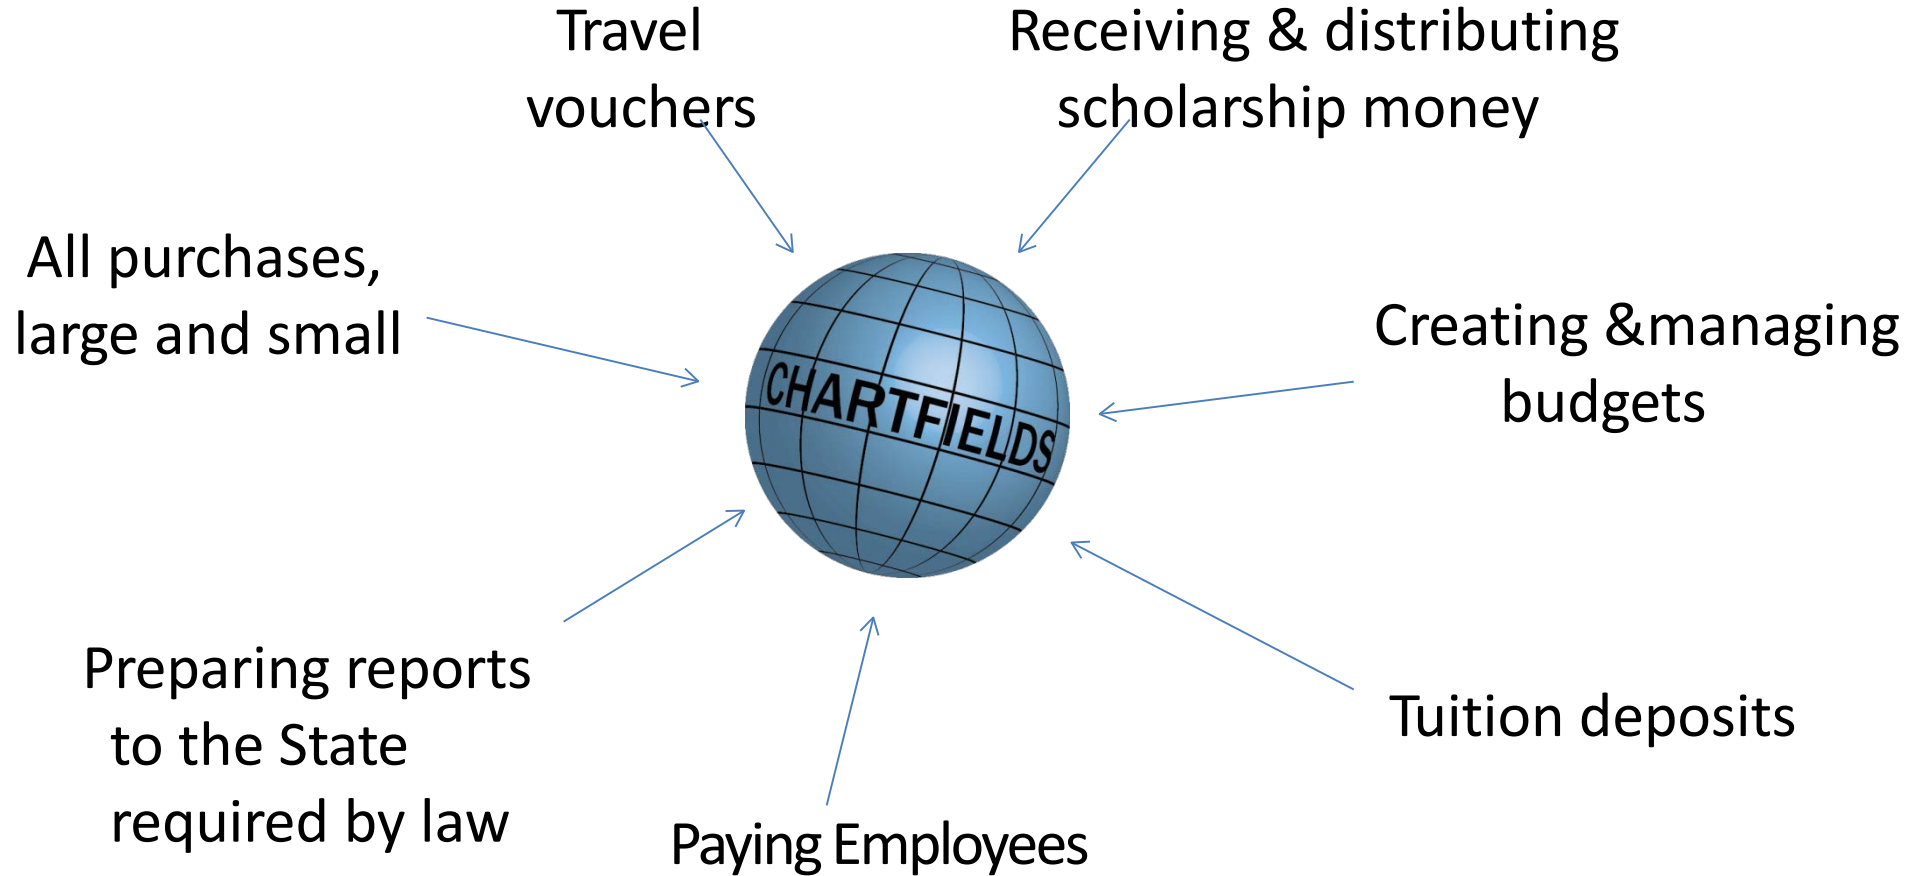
Travel vouchers

Receiving & distributing scholarship money

All purchases, large and small

CHARTFIELDS

Creating &managing budgets

Preparing reports to the State required by law

Tuition deposits

Paying Employees